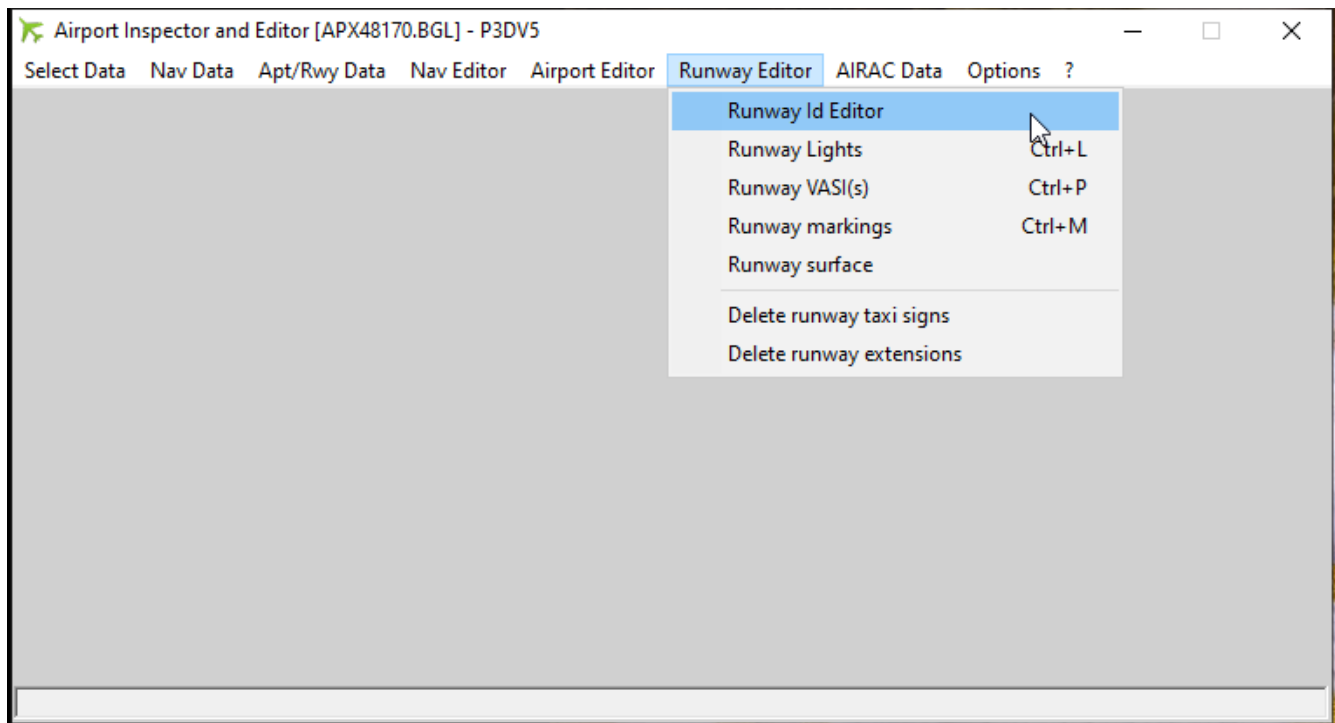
Airport Inspector and Editor [APX48170.BGL] - P3DV5

Select Data Nav Data Apt/Rwy Data Nav Editor Airport Editor Runway Editor AIRAC Data Options ?

Runway Id Editor
Runway Lights Ctrl+L
Runway VASI(s) Ctrl+P
Runway markings Ctrl+M
Runway surface
Delete runway taxi signs
Delete runway extensions